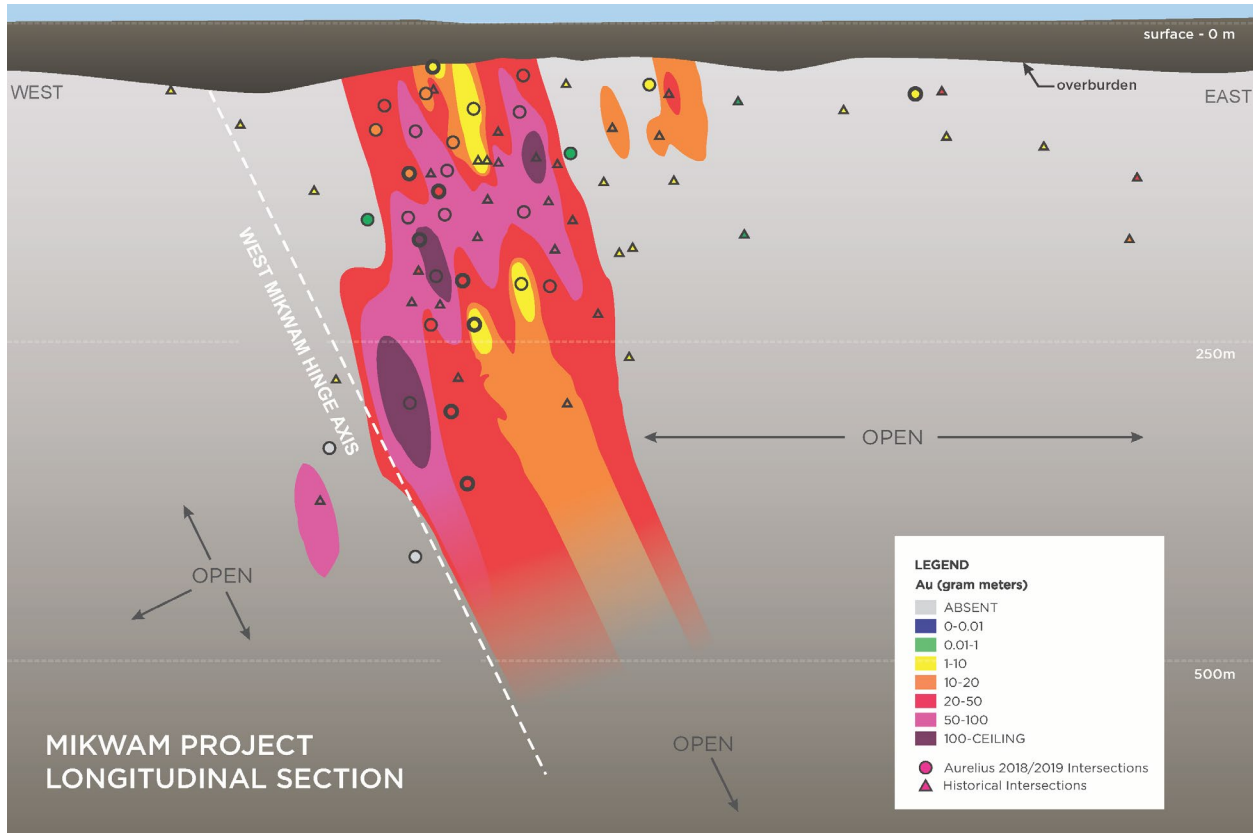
surface - 0 m

WEST

overburden

EAST

WEST MIKWAM HINGE AXIS

250m

OPEN

OPEN

500m

MIKWAM PROJECT
LONGITUDINAL SECTION

OPEN

LEGEND
Au (gram meters)
ABSENT
0-0.01
0.01-1
1-10
10-20
20-50
50-100
100-CEILING

Aurelius 2018/2019 Intersections
Historical Intersections